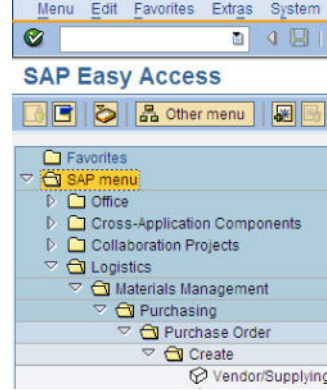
Menu Edit Favorites Extras System

SAP Easy Access

Other menu

Favorites
SAP menu
Office
Cross-Application Components
Collaboration Projects
Logistics
Materials Management
Purchasing
Purchase Order
Create
Vendor/Supplying